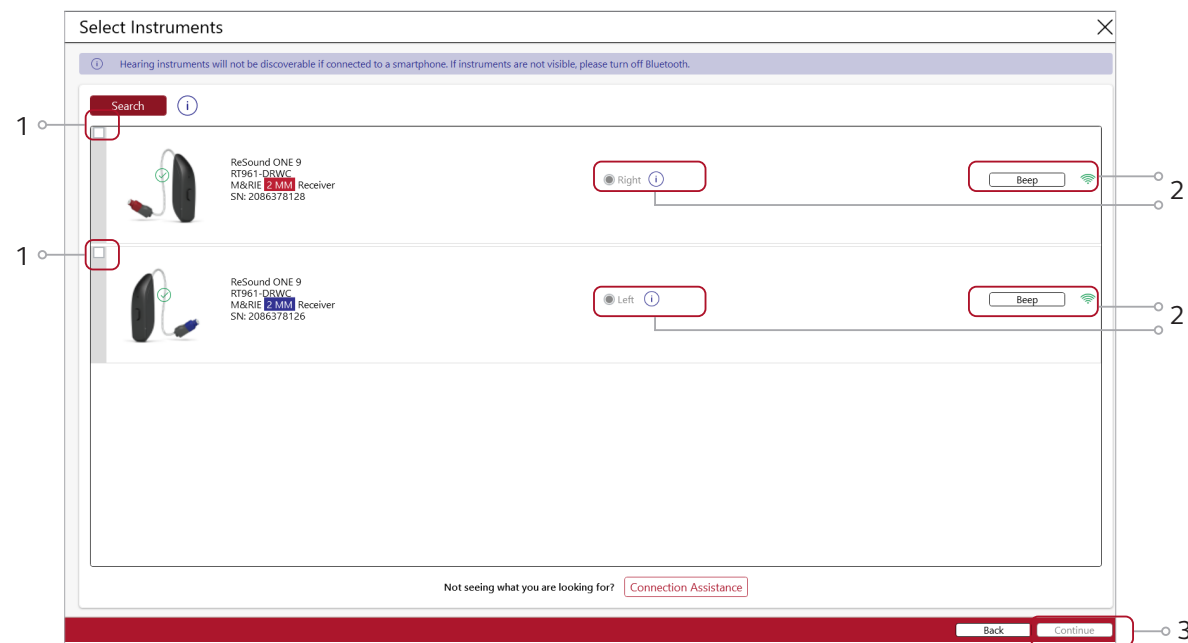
Select Instruments

Hearing instruments will not be discoverable if connected to a smartphone. If instruments are not visible, please turn off Bluetooth.

Search

1

ReSound ONE 9
RT961-DRWC
M&RIE 2 MM Receiver
SN: 2086378128

Right

Beep

2

2

1

ReSound ONE 9
RT961-DRWC
M&RIE 2 MM Receiver
SN: 2086378126

Left

Beep

2

2

Not seeing what you are looking for? Connection Assistance

Back Continue

3